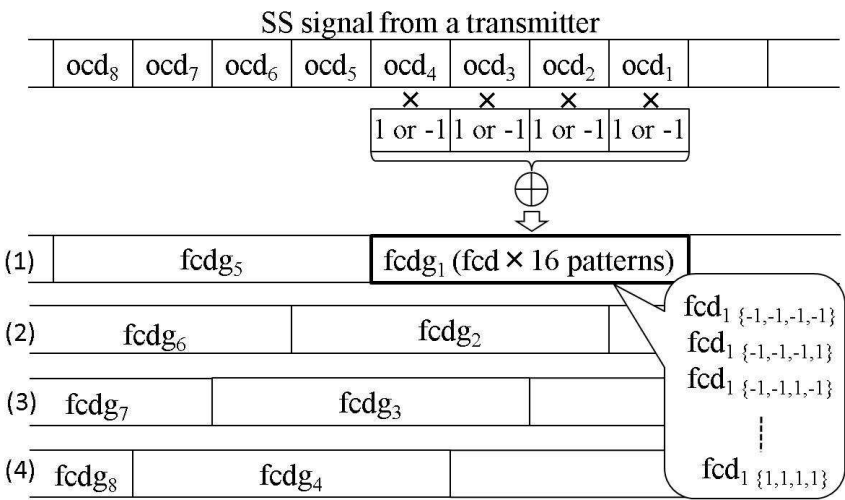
SS signal from a transmitter

| | $ocd_8$ | $ocd_7$ | $ocd_6$ | $ocd_5$ | $ocd_4$ | $ocd_3$ | $ocd_2$ | $ocd_1$ | | |
|---|---|---|---|---|---|---|---|---|---|---|

× × × ×

1 or -1 1 or -1 1 or -1 1 or -1

$\oplus$

(1) $fcdg_5$ $fcdg_1$ (fcd × 16 patterns)

(2) $fcdg_6$ $fcdg_2$

(3) $fcdg_7$ $fcdg_3$

(4) $fcdg_8$ $fcdg_4$

$fcd_{1\ \{-1,-1,-1,-1\}}$
$fcd_{1\ \{-1,-1,-1,1\}}$
$fcd_{1\ \{-1,-1,1,-1\}}$
$fcd_{1\ \{1,1,1,1\}}$